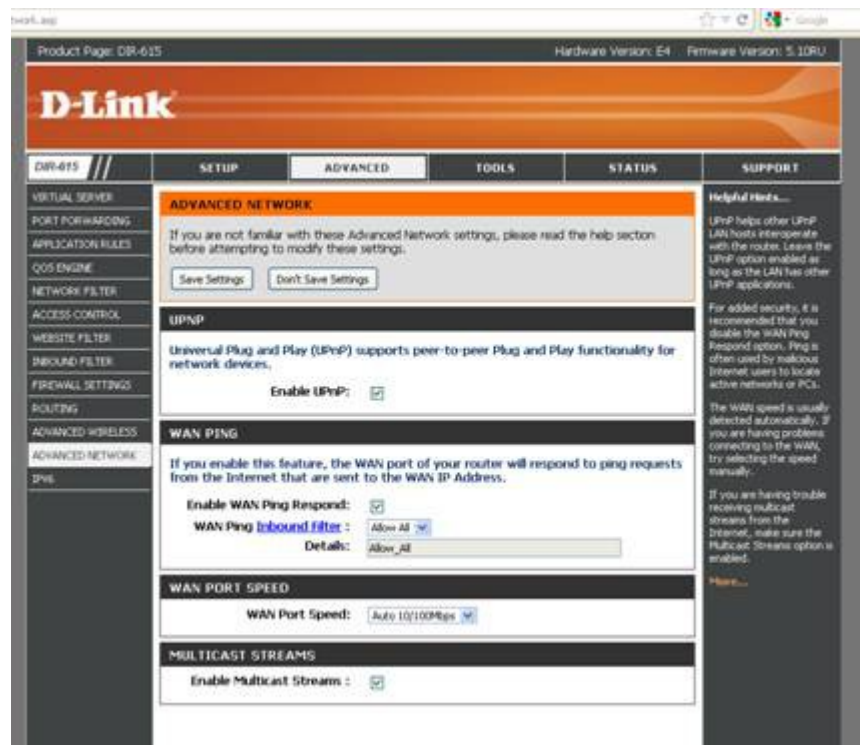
twork.asp

Google

Product Page: DIR-615

Hardware Version: E4 Firmware Version: 5.10RU

D-Link

DIR-615

SETUP

ADVANCED

TOOLS

STATUS

SUPPORT

VIRTUAL SERVER

PORT FORWARDING

APPLICATION RULES

QOS ENGINE

NETWORK FILTER

ACCESS CONTROL

WEBSITE FILTER

INBOUND FILTER

FIREWALL SETTINGS

ROUTING

ADVANCED WIRELESS

ADVANCED NETWORK

IPV6

ADVANCED NETWORK

If you are not familiar with these Advanced Network settings, please read the help section before attempting to modify these settings.

Save Settings

Don't Save Settings

UPNP

Universal Plug and Play (UPnP) supports peer-to-peer Plug and Play functionality for network devices.

Enable UPnP:

WAN PING

If you enable this feature, the WAN port of your router will respond to ping requests from the Internet that are sent to the WAN IP Address.

Enable WAN Ping Respond:

WAN Ping Inbound Filter :

Allow All

Details:

Allow_All

WAN PORT SPEED

WAN Port Speed:

Auto 10/100Mbps

MULTICAST STREAMS

Enable Multicast Streams :

Helpful Hints...

UPnP helps other UPnP LAN hosts interoperate with the router. Leave the UPnP option enabled as long as the LAN has other UPnP applications.

For added security, it is recommended that you disable the WAN Ping Respond option. Ping is often used by malicious Internet users to locate active networks or PCs.

The WAN speed is usually detected automatically. If you are having problems connecting to the WAN, try selecting the speed manually.

If you are having trouble receiving multicast streams from the Internet, make sure the Multicast Streams option is enabled.

More...